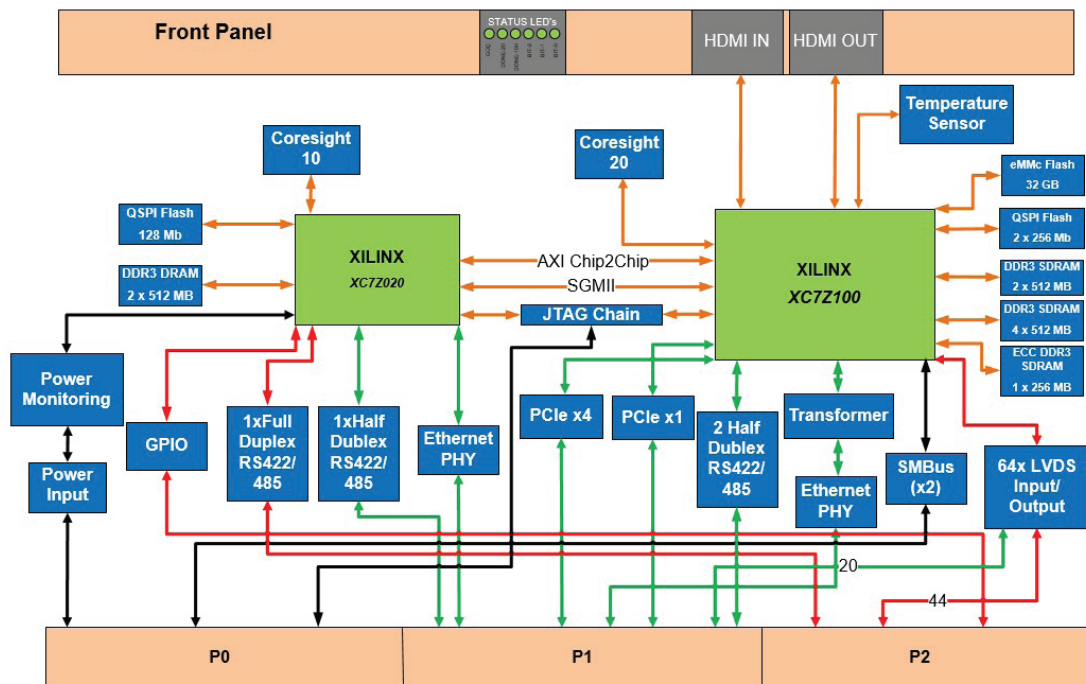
Front Panel

STATUS LED's

HDMI IN

HDMI OUT

Temperature Sensor

Coresight 10

Coresight 20

eMMc Flash 32 GB

QSPI Flash 128 Mb

XILINX XC7Z020

AXI Chip2Chip

SGMII

XILINX XC7Z100

QSPI Flash 2 x 256 Mb

DDR3 DRAM 2 x 512 MB

DDR3 SDRAM 2 x 512 MB

JTAG Chain

DDR3 SDRAM 4 x 512 MB

ECC DDR3 SDRAM 1 x 256 MB

Power Monitoring

GPIO

1xFull Duplex RS422/ 485

1xHalf Dublex RS422/ 485

Ethernet PHY

PCIe x4

PCIe x1

2 Half Dublex RS422/ 485

Transformer

Ethernet PHY

SMBus (x2)

64x LVDS Input/ Output

Power Input

20

44

P0

P1

P2